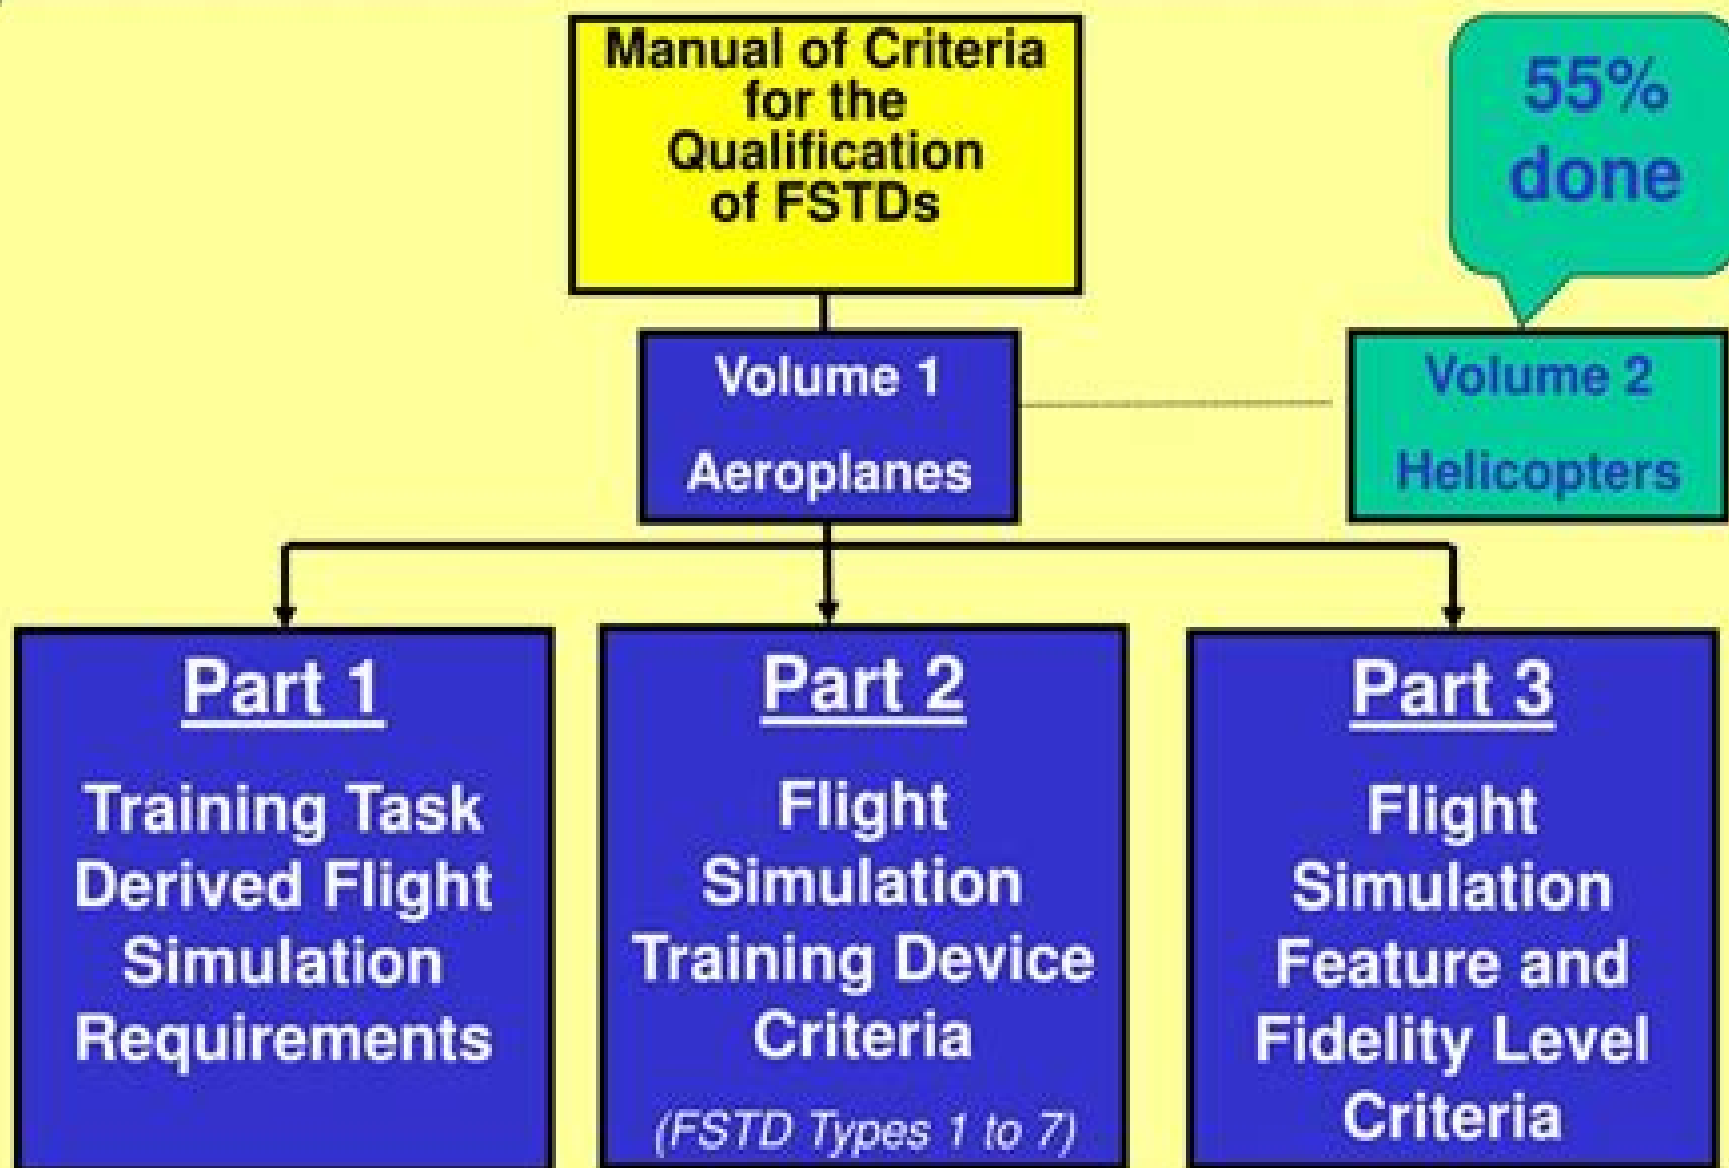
Manual of Criteria for the Qualification of FSTDs

55% done

Volume 1

Aeroplanes

Volume 2

Helicopters

Part 1

Training Task Derived Flight Simulation Requirements

Part 2

Flight Simulation Training Device Criteria

(FSTD Types 1 to 7)

Part 3

Flight Simulation Feature and Fidelity Level Criteria